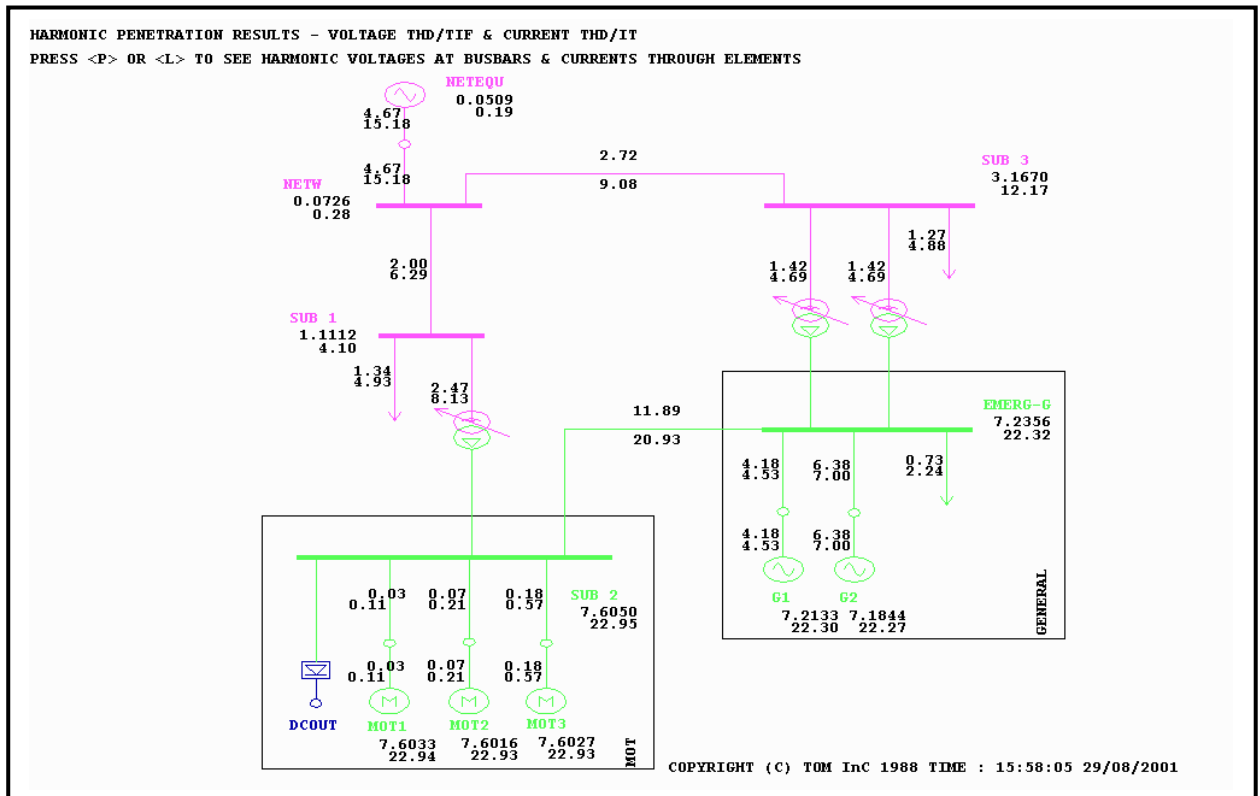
HARMONIC PENETRATION RESULTS - VOLTAGE THD/TIF & CURRENT THD/IT
PRESS <P> OR <L> TO SEE HARMONIC VOLTAGES AT BUSBARS & CURRENTS THROUGH ELEMENTS

NETEQU
0.0509
0.19

4.67
15.18

4.67
15.18

NETW
0.0726
0.28

2.72
9.08

SUB 3
3.1670
12.17

1.27
4.88

1.42
4.69

1.42
4.69

2.00
6.29

SUB 1
1.1112
4.10

1.34
4.93

2.47
8.13

11.89
20.93

EMERG-G
7.2356
22.32

4.18
4.53

6.38
7.00

0.73
2.24

4.18
4.53

6.38
7.00

G1
7.2133
22.30

G2
7.1844
22.27

GENERAL

0.03
0.11

0.07
0.21

0.18
0.57

SUB 2
7.6050
22.95

0.03
0.11

0.07
0.21

0.18
0.57

DCOUT

MOT1
7.6033
22.94

MOT2
7.6016
22.93

MOT3
7.6027
22.93

MOT

COPYRIGHT (C) TOM InC 1988 TIME : 15:58:05 29/08/2001